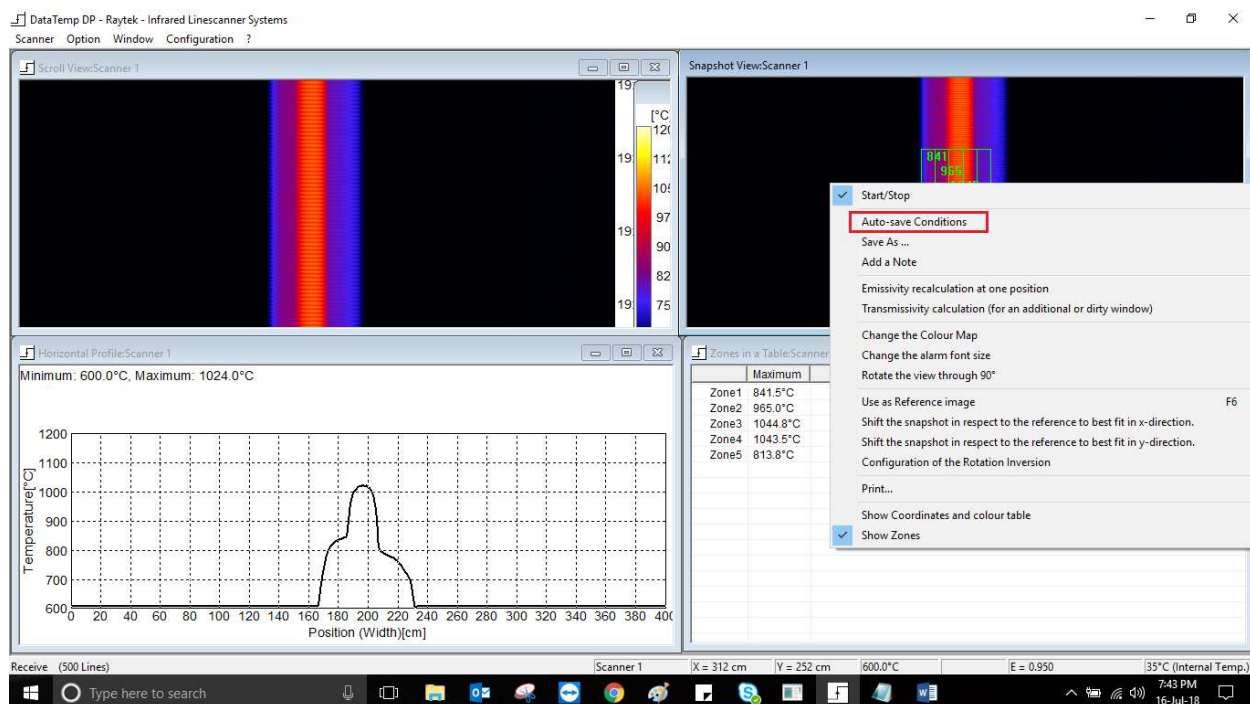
DataTemp DP - Raytek - Infrared Linescanner Systems
Scanner Option Window Configuration ?

Scroll View:Scanner 1

19
[°C
12(
19 112
10!
97
19 90
82
19 75

Snapshot View:Scanner 1

841
965

Start/Stop
Auto-save Conditions
Save As ...
Add a Note
Emissivity recalculation at one position
Transmissivity calculation (for an additional or dirty window)
Change the Colour Map
Change the alarm font size
Rotate the view through 90°
Use as Reference image F6
Shift the snapshot in respect to the reference to best fit in x-direction.
Shift the snapshot in respect to the reference to best fit in y-direction.
Configuration of the Rotation Inversion
Print...
Show Coordinates and colour table
Show Zones

Horizontal Profile:Scanner 1
Minimum: 600.0°C, Maximum: 1024.0°C

Temperature[°C]
1200
1100
1000
900
800
700
600
0 20 40 60 80 100 120 140 160 180 200 220 240 260 280 300 320 340 360 380 40(
Position (Width)[cm]

Zones in a Table:Scanner

| | Maximum |
|---|---|
| Zone1 | 841.5°C |
| Zone2 | 965.0°C |
| Zone3 | 1044.8°C |
| Zone4 | 1043.5°C |
| Zone5 | 813.8°C |

Receive (500 Lines) Scanner 1 X = 312 cm Y = 252 cm 600.0°C E = 0.950 35°C (Internal Temp.)

Type here to search
7:43 PM
16-Jul-18